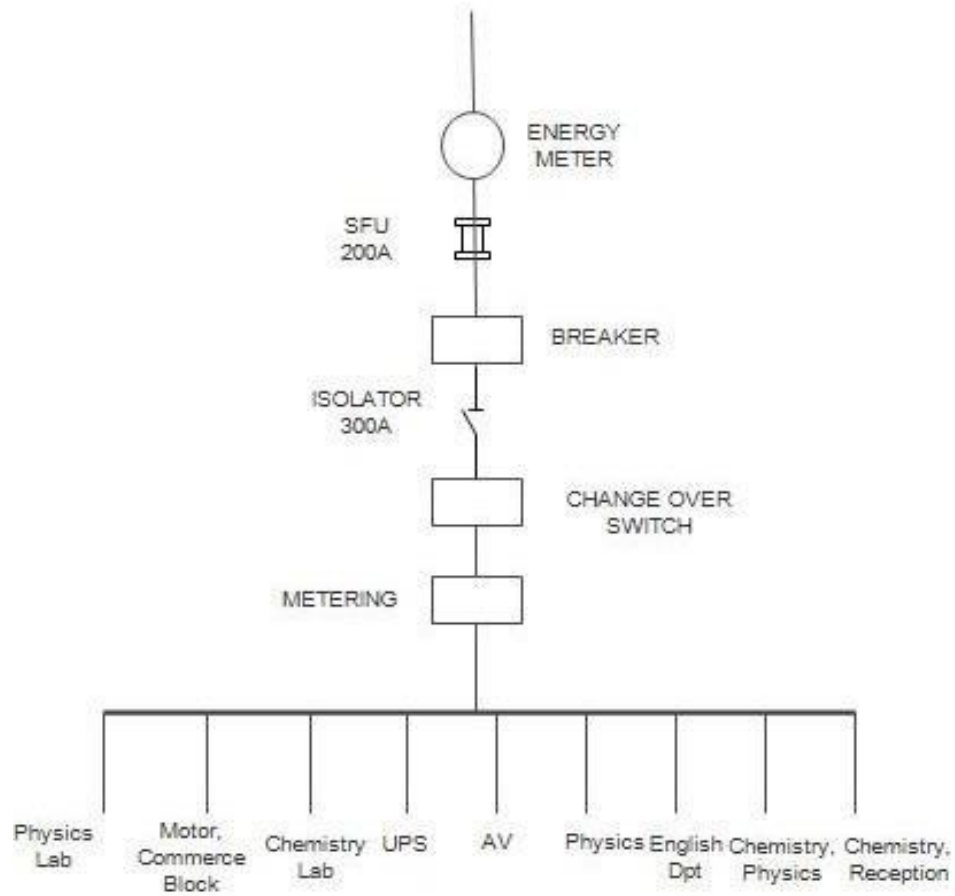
ENERGY METER

SFU 200A

BREAKER

ISOLATOR 300A

CHANGE OVER SWITCH

METERING

Physics Lab

Motor, Commerce Block

Chemistry Lab

UPS

AV

Physics

English Dpt

Chemistry, Physics

Chemistry, Reception